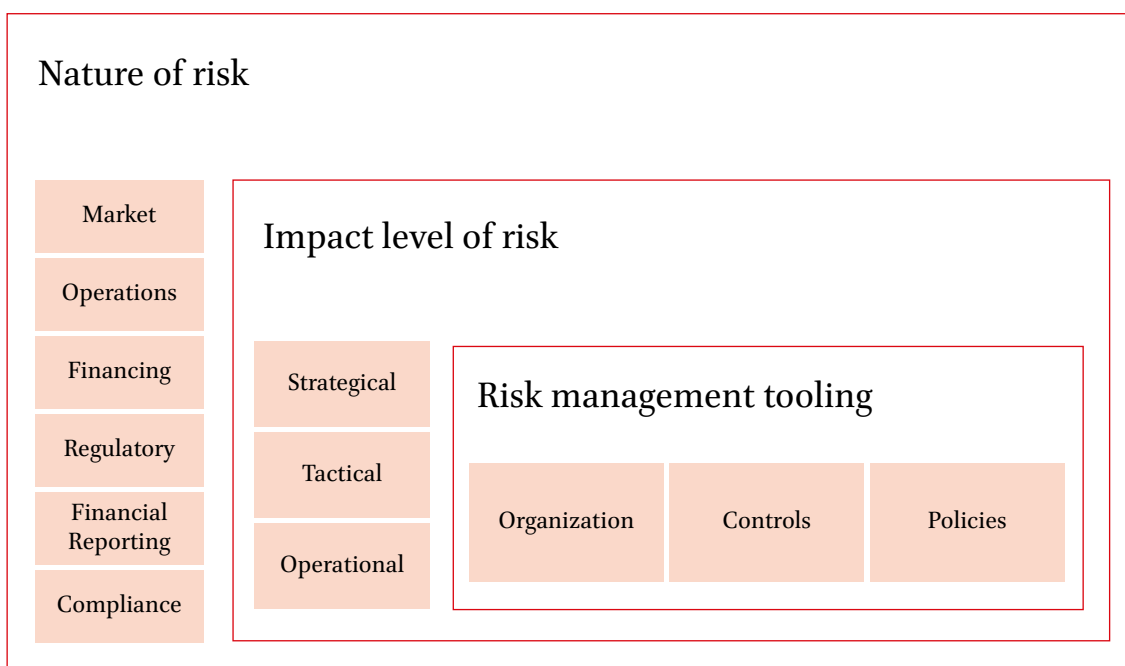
Nature of risk

Market

Operations

Financing

Regulatory

Financial Reporting

Compliance

Impact level of risk

Strategical

Tactical

Operational

Risk management tooling

Organization

Controls

Policies